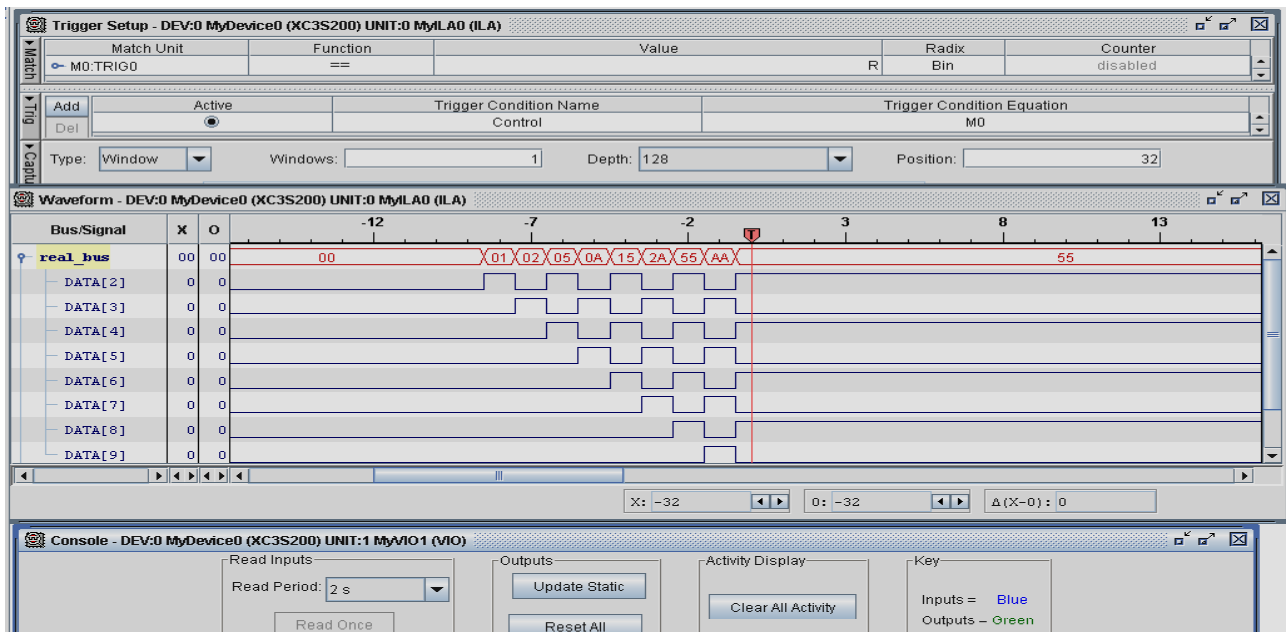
Trigger Setup - DEV:0 MyDevice0 (XC3S200) UNIT:0 MyILA0 (ILA)

Match

| Match Unit | Function | Value | Radix | Counter |
|---|---|---|---|---|
| M0:TRIG0 | == | R | Bin | disabled |

Trig

Add
Del

| Active | Trigger Condition Name | Trigger Condition Equation |
|---|---|---|
| ◉ | Control | M0 |

Capture

Type: Window    Windows: 1    Depth: 128    Position: 32

Waveform - DEV:0 MyDevice0 (XC3S200) UNIT:0 MyILA0 (ILA)

| Bus/Signal | X | O |
|---|---|---|
| real_bus | 00 | 00 |
| DATA[2] | 0 | 0 |
| DATA[3] | 0 | 0 |
| DATA[4] | 0 | 0 |
| DATA[5] | 0 | 0 |
| DATA[6] | 0 | 0 |
| DATA[7] | 0 | 0 |
| DATA[8] | 0 | 0 |
| DATA[9] | 0 | 0 |

-12 -7 -2 T 3 8 13

00 01 02 05 0A 15 2A 55 AA 55

X: -32    O: -32    Δ(X-O): 0

Console - DEV:0 MyDevice0 (XC3S200) UNIT:1 MyVIO1 (VIO)

Read Inputs
Read Period: 2 s
Read Once

Outputs
Update Static
Reset All

Activity Display
Clear All Activity

Key
Inputs = Blue
Outputs – Green